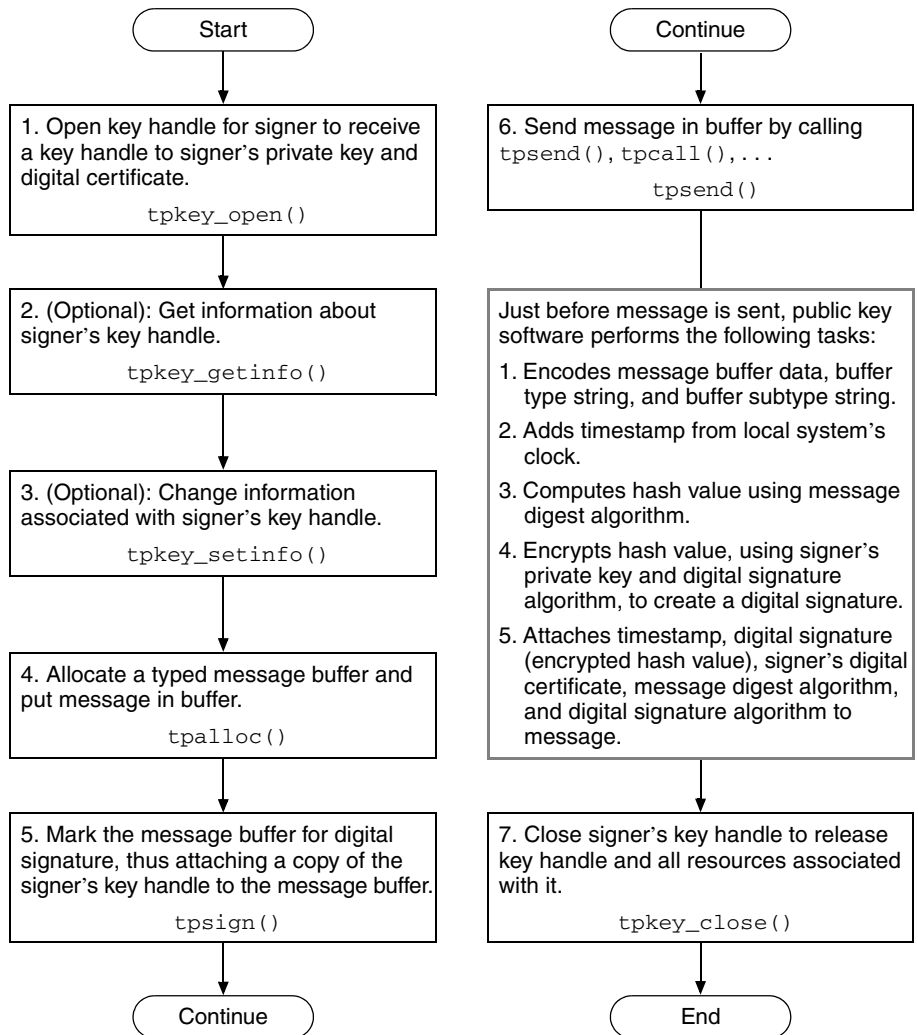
Start

1. Open key handle for signer to receive a key handle to signer's private key and digital certificate.

tpkey_open()

2. (Optional): Get information about signer's key handle.

tpkey_getinfo()

3. (Optional): Change information associated with signer's key handle.

tpkey_setinfo()

4. Allocate a typed message buffer and put message in buffer.

tpalloc()

5. Mark the message buffer for digital signature, thus attaching a copy of the signer's key handle to the message buffer.

tpsign()

Continue

Continue

6. Send message in buffer by calling tpsend(), tpcall(), . . .

tpsend()

Just before message is sent, public key software performs the following tasks:

1. Encodes message buffer data, buffer type string, and buffer subtype string.

2. Adds timestamp from local system's clock.

3. Computes hash value using message digest algorithm.

4. Encrypts hash value, using signer's private key and digital signature algorithm, to create a digital signature.

5. Attaches timestamp, digital signature (encrypted hash value), signer's digital certificate, message digest algorithm, and digital signature algorithm to message.

7. Close signer's key handle to release key handle and all resources associated with it.

tpkey_close()

End